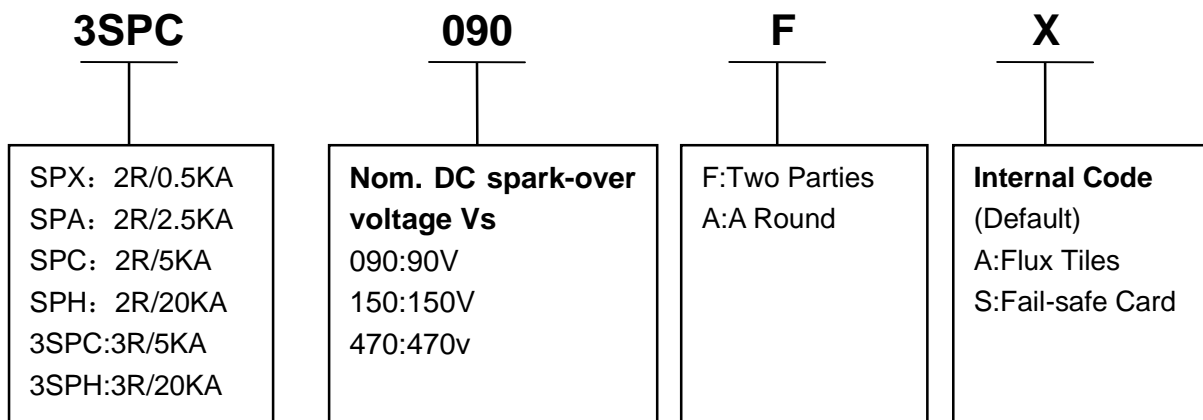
3SPC

SPX：2R/0.5KA
SPA：2R/2.5KA
SPC：2R/5KA
SPH：2R/20KA
3SPC:3R/5KA
3SPH:3R/20KA

090

**Nom. DC spark-over voltage Vs**
090:90V
150:150V
470:470v

F

F:Two Parties
A:A Round

X

**Internal Code**
(Default)
A:Flux Tiles
S:Fail-safe Card